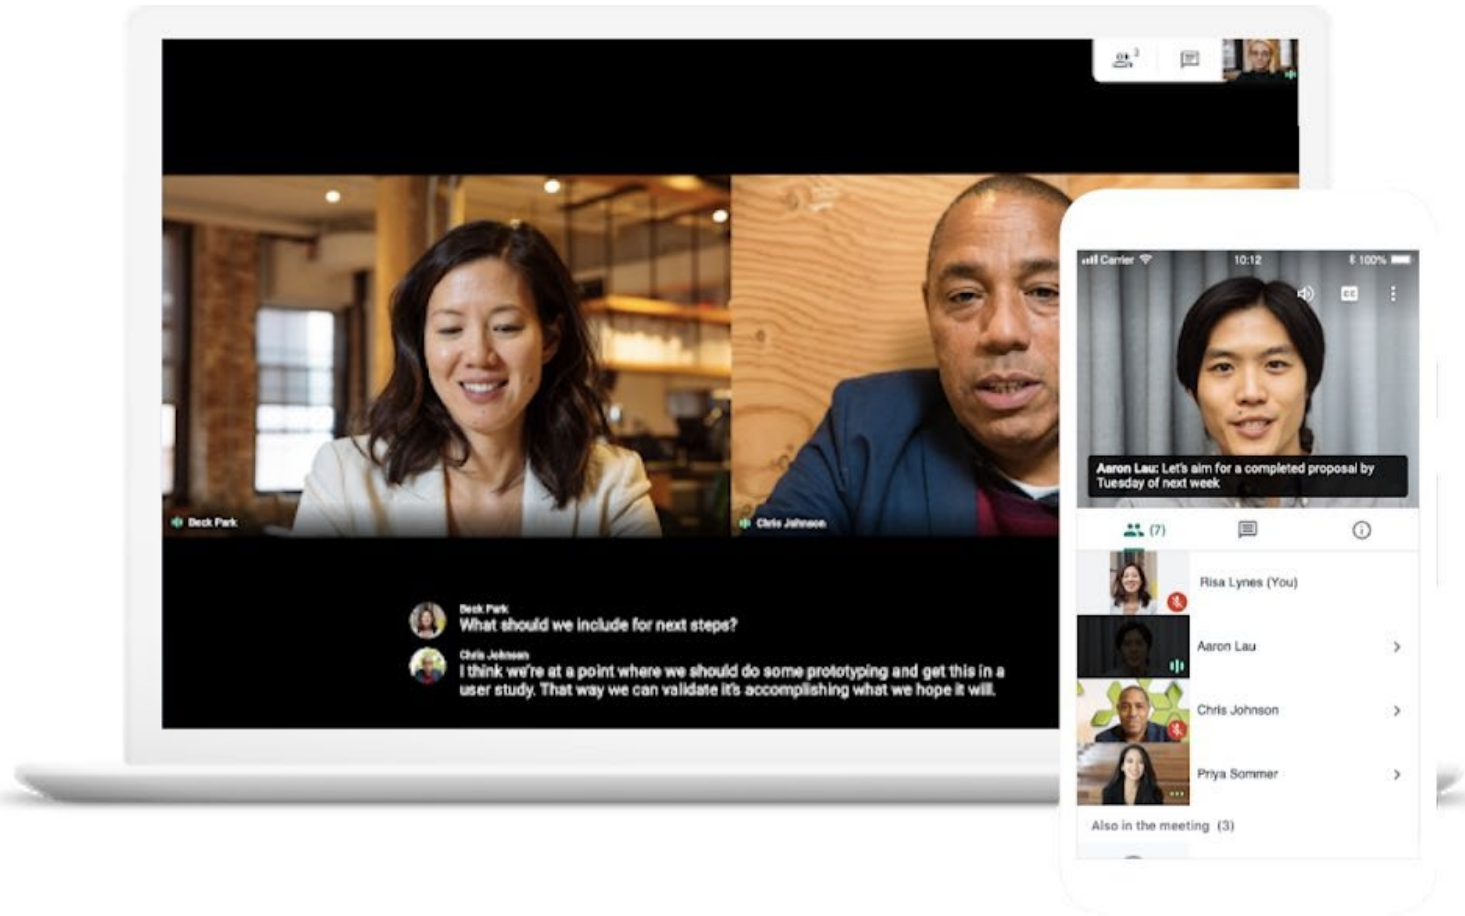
3

Beck Park

Chris Johnson

Beck Park
What should we include for next steps?

Chris Johnson
I think we're at a point where we should do some prototyping and get this in a user study. That way we can validate it's accomplishing what we hope it will.

Carrier 10:12 100%

CC

Aaron Lau: Let's aim for a completed proposal by Tuesday of next week

(7)

Risa Lynes (You)

Aaron Lau

Chris Johnson

Priya Sommer

Also in the meeting (3)